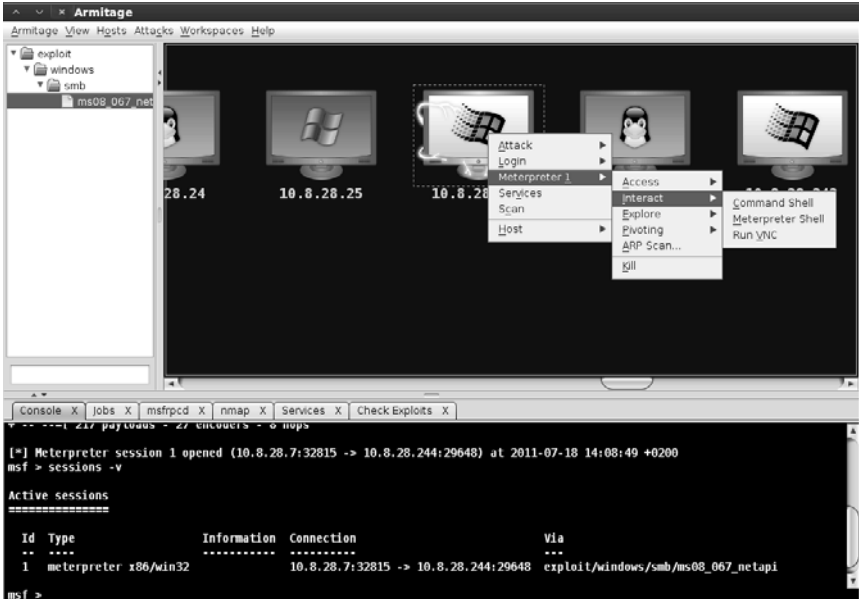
× Armitage

Armitage View Hosts Attacks Workspaces Help

exploit
windows
smb
ms08_067_neta

28.24

10.8.28.25

10.8.28

Attack
Login
Meterpreter 1
Services
Scan
Host

Access
Interact
Explore
Pivoting
ARP Scan...
Kill

Command Shell
Meterpreter Shell
Run VNC

Console X Jobs X msfrpcd X nmap X Services X Check Exploits X

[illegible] 217 payloads - 27 encoders - 8 nops

[*] Meterpreter session 1 opened (10.8.28.7:32815 -> 10.8.28.244:29648) at 2011-07-18 14:08:49 +0200
msf > sessions -v

Active sessions
===============

| Id | Type | Information | Connection | Via |
|---|---|---|---|---|
| -- | ---- | ----------- | ---------- | --- |
| 1 | meterpreter x86/win32 | | 10.8.28.7:32815 -> 10.8.28.244:29648 | exploit/windows/smb/ms08_067_netapi |

msf >